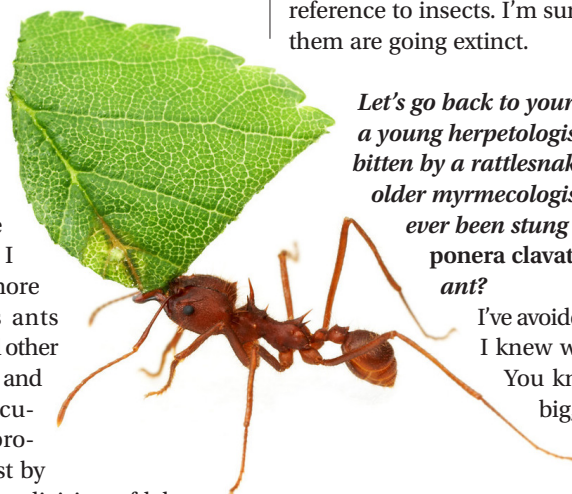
reference to insects. I'm sur
them are going extinct.

e
I
nore
s ants
other
and
cu-
oro-
st by

Let's go back to your
a young herpetologis
bitten by a rattlesnak
older myrmecologis
ever been stung
ponera clavat
ant?

I've avoide
I knew w
You kn
big